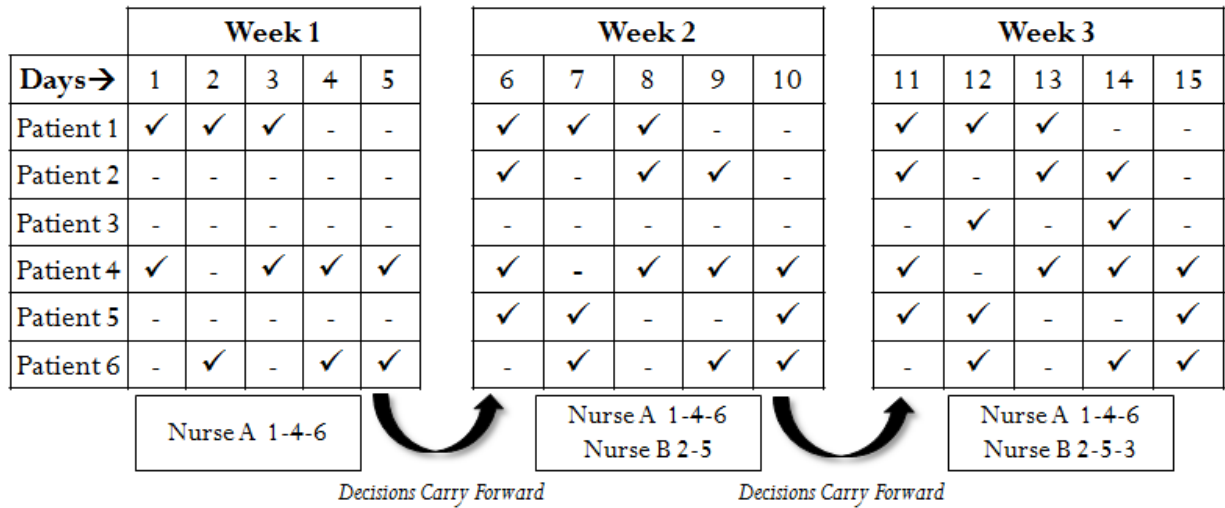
| | Week 1 | | | | |
|---|---|---|---|---|---|
| Days→ | 1 | 2 | 3 | 4 | 5 |
| Patient 1 | ✓ | ✓ | ✓ | - | - |
| Patient 2 | - | - | - | - | - |
| Patient 3 | - | - | - | - | - |
| Patient 4 | ✓ | - | ✓ | ✓ | ✓ |
| Patient 5 | - | - | - | - | - |
| Patient 6 | - | ✓ | - | ✓ | ✓ |

Nurse A 1-4-6

Decisions Carry Forward

| Week 2 | | | | |
|---|---|---|---|---|
| 6 | 7 | 8 | 9 | 10 |
| ✓ | ✓ | ✓ | - | - |
| ✓ | - | ✓ | ✓ | - |
| - | - | - | - | - |
| ✓ | - | ✓ | ✓ | ✓ |
| ✓ | ✓ | - | - | ✓ |
| - | ✓ | - | ✓ | ✓ |

Nurse A 1-4-6
Nurse B 2-5

Decisions Carry Forward

| Week 3 | | | | |
|---|---|---|---|---|
| 11 | 12 | 13 | 14 | 15 |
| ✓ | ✓ | ✓ | - | - |
| ✓ | - | ✓ | ✓ | - |
| - | ✓ | - | ✓ | - |
| ✓ | - | ✓ | ✓ | ✓ |
| ✓ | ✓ | - | - | ✓ |
| - | ✓ | - | ✓ | ✓ |

Nurse A 1-4-6
Nurse B 2-5-3